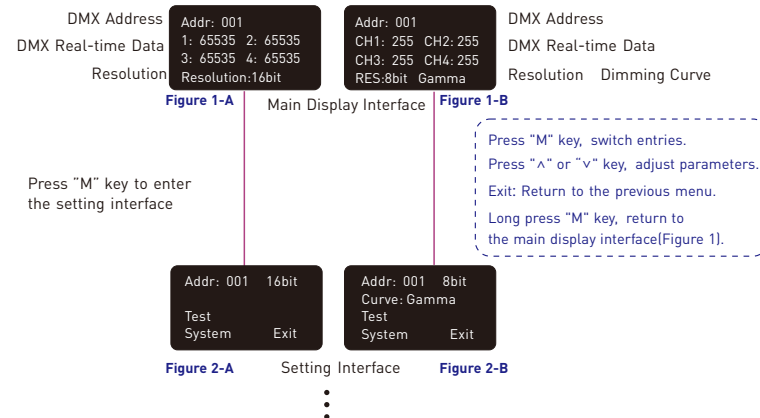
DMX Address
DMX Real-time Data
Resolution

Addr: 001
1: 65535 2: 65535
3: 65535 4: 65535
Resolution:16bit

Figure 1-A

Addr: 001
CH1: 255 CH2: 255
CH3: 255 CH4: 255
RES:8bit Gamma

Figure 1-B

Main Display Interface

DMX Address
DMX Real-time Data
Resolution Dimming Curve

Press "M" key, switch entries.
Press "^" or "v" key, adjust parameters.
Exit: Return to the previous menu.
Long press "M" key, return to the main display interface(Figure 1).

Press "M" key to enter the setting interface

Addr: 001 16bit
Test
System Exit

Figure 2-A

Addr: 001 8bit
Curve: Gamma
Test
System Exit

Figure 2-B

Setting Interface